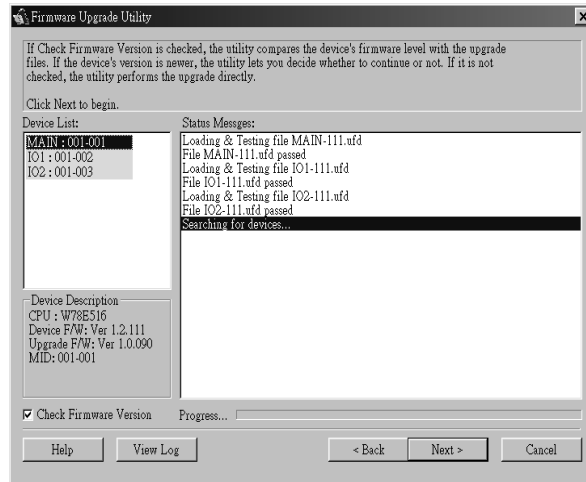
Firmware Upgrade Utility

If Check Firmware Version is checked, the utility compares the device's firmware level with the upgrade files. If the device's version is newer, the utility lets you decide whether to continue or not. If it is not checked, the utility performs the upgrade directly.

Click Next to begin.

Device List:

MAIN : 001-001
IO1 : 001-002
IO2 : 001-003

Status Messges:

Loading & Testing file MAIN-111.ufd
File MAIN-111.ufd passed
Loading & Testing file IO1-111.ufd
File IO1-111.ufd passed
Loading & Testing file IO2-111.ufd
File IO2-111.ufd passed
Searching for devices...

Device Description
CPU : W78E516
Device F/W: Ver 1.2.111
Upgrade F/W: Ver 1.0.090
MID: 001-001

☑ Check Firmware Version

Progress...

Help

View Log

< Back

Next >

Cancel